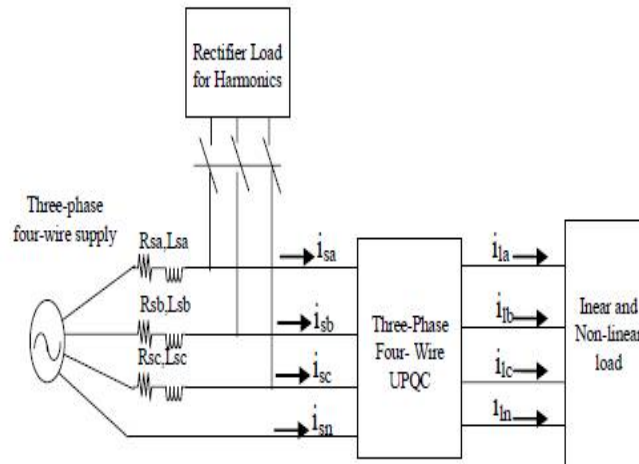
Rectifier Load for Harmonics

Three-phase four-wire supply

Rsa,Lsa

Rsb,Lsb

Rsc,Lsc

$i_{sa}$

$i_{sb}$

$i_{sc}$

$i_{sn}$

Three-Phase Four- Wire UPQC

$i_{la}$

$i_{lb}$

$i_{lc}$

$i_{ln}$

lnear and Non-linear load